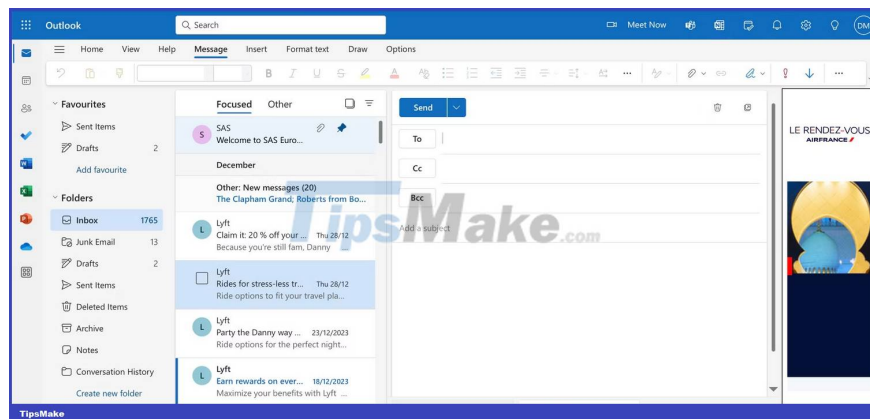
Outlook

Search

Meet Now

DM

Home View Help Message Insert Format text Draw Options

Favourites

Sent Items

Drafts 2

Add favourite

Folders

Inbox 1765

Junk Email 13

Drafts 2

Sent Items

Deleted Items

Archive

Notes

Conversation History

Create new folder

Focused Other

SAS
Welcome to SAS Euro...

December

Other: New messages (20)
The Clapham Grand; Roberts from Bo...

Lyft
Claim it: 20 % off your ... Thu 28/12
Because you're still fam, Danny

Lyft
Rides for stress-less tr... Thu 28/12
Ride options to fit your travel pla...

Lyft
Party the Danny way ... 23/12/2023
Ride options for the perfect night...

Lyft
Earn rewards on ever... 18/12/2023
Maximize your benefits with Lyft ...

Send

To

Cc

Bcc

Add a subject

TipsMake.com

LE RENDEZ-VOUS
AIRFRANCE

TipsMake